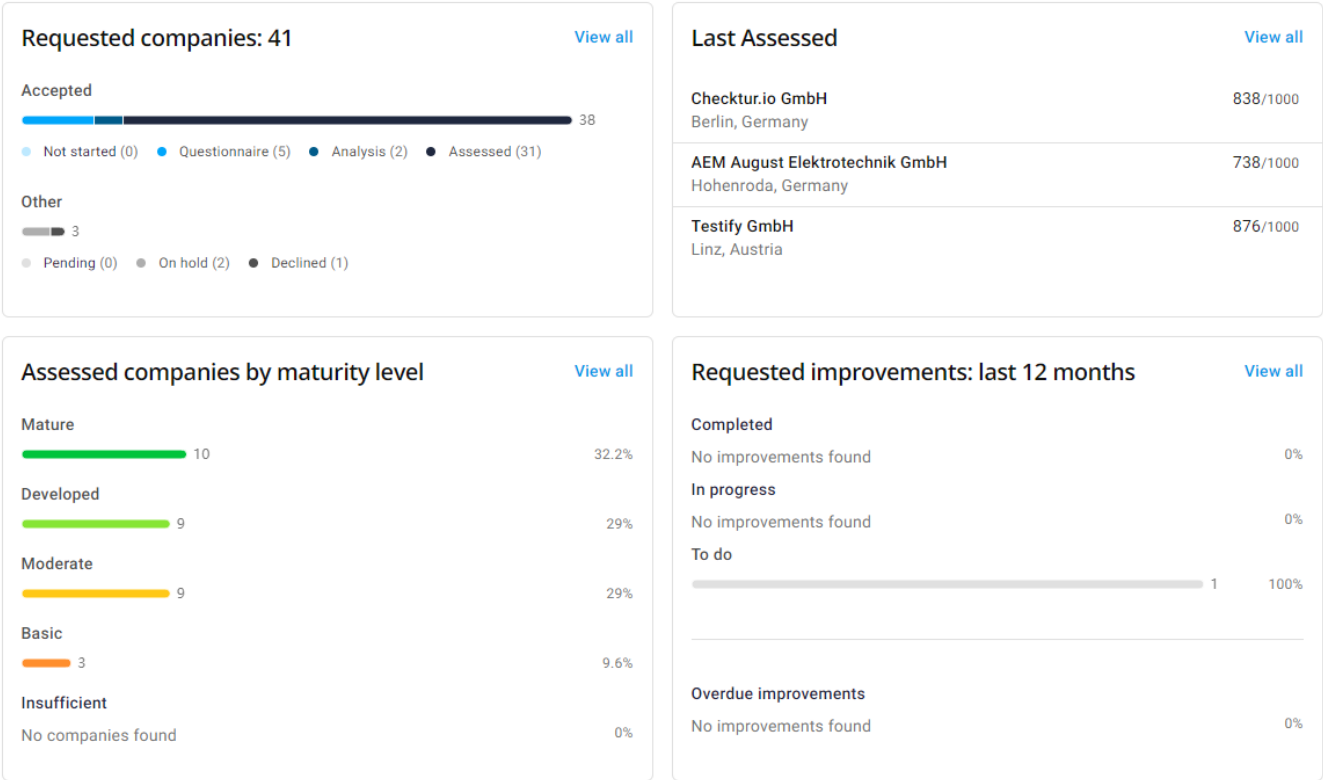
Requested companies: 41

View all

Accepted

38

Not started (0) Questionnaire (5) Analysis (2) Assessed (31)

Other

3

Pending (0) On hold (2) Declined (1)

Last Assessed

View all

Checktur.io GmbH
Berlin, Germany
838/1000

AEM August Elektrotechnik GmbH
Hohenroda, Germany
738/1000

Testify GmbH
Linz, Austria
876/1000

Assessed companies by maturity level

View all

Mature
10 32.2%

Developed
9 29%

Moderate
9 29%

Basic
3 9.6%

Insufficient
No companies found 0%

Requested improvements: last 12 months

View all

Completed
No improvements found 0%

In progress
No improvements found 0%

To do
1 100%

Overdue improvements
No improvements found 0%